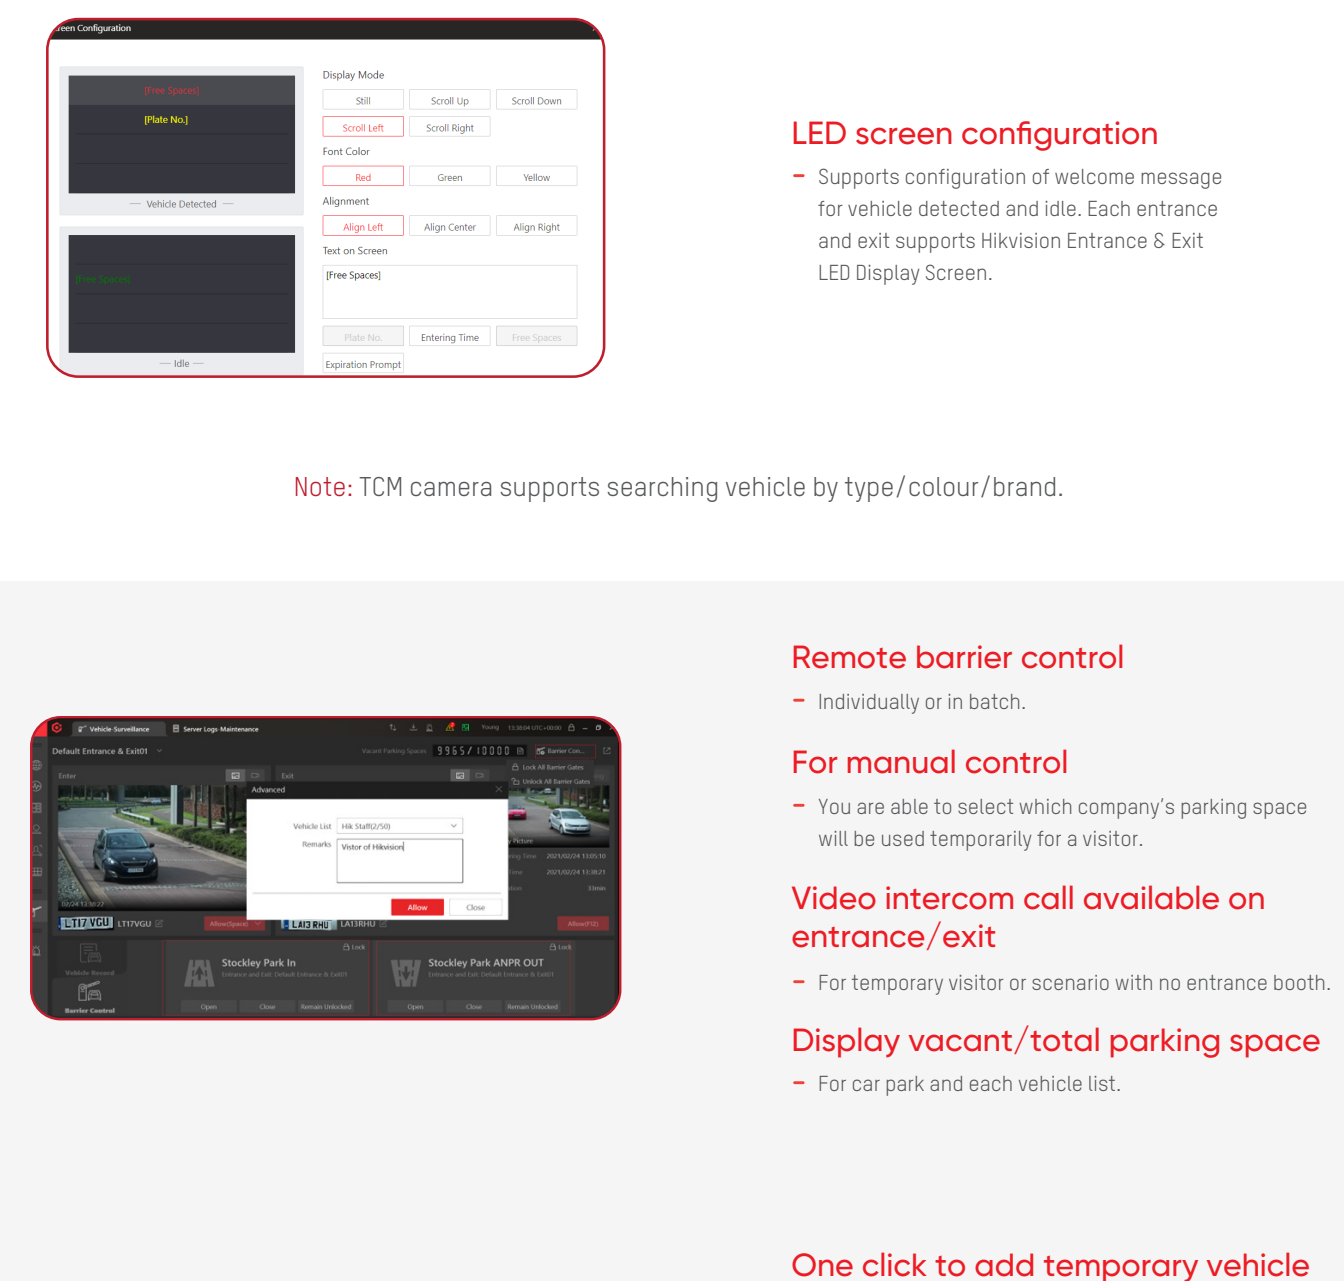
reen Configuration

[Free Spaces]
[Plate No.]
Vehicle Detected
[Free Spaces]
Idle

Display Mode
Still
Scroll Up
Scroll Down
Scroll Left
Scroll Right
Font Color
Red
Green
Yellow
Alignment
Align Left
Align Center
Align Right
Text on Screen
[Free Spaces]
Plate No.
Entering Time
Free Spaces
Expiration Prompt

LED screen configuration
– Supports configuration of welcome message for vehicle detected and idle. Each entrance and exit supports Hikvision Entrance & Exit LED Display Screen.

Note: TCM camera supports searching vehicle by type/colour/brand.

Vehicle Surveillance
Server Logs-Maintenance
Default Entrance & Exit01
Vacant Parking Spaces 9965/10000
Barrier Con...
Lock All Barrier Gates
Unlock All Barrier Gates
Enter
Exit
Advanced
Vehicle List Hik Staff(2/50)
Remarks Vistor of Hikvision
Allow
Close
LT17 VGU LT17VGU
LA13 RHU LA13RHU
Allow(Space)
Allow(F12)
2021/02/24 13:05:18
2021/02/24 13:38:21
33min
Vehicle Record
Barrier Control
Stockley Park In
Entrance and Exit: Default Entrance & Exit01
Stockley Park ANPR OUT
Entrance and Exit: Default Entrance & Exit01
Lock
Open
Close
Remain Unlocked

Remote barrier control
– Individually or in batch.

For manual control
– You are able to select which company's parking space will be used temporarily for a visitor.

Video intercom call available on entrance/exit
– For temporary visitor or scenario with no entrance booth.

Display vacant/total parking space
– For car park and each vehicle list.

One click to add temporary vehicle